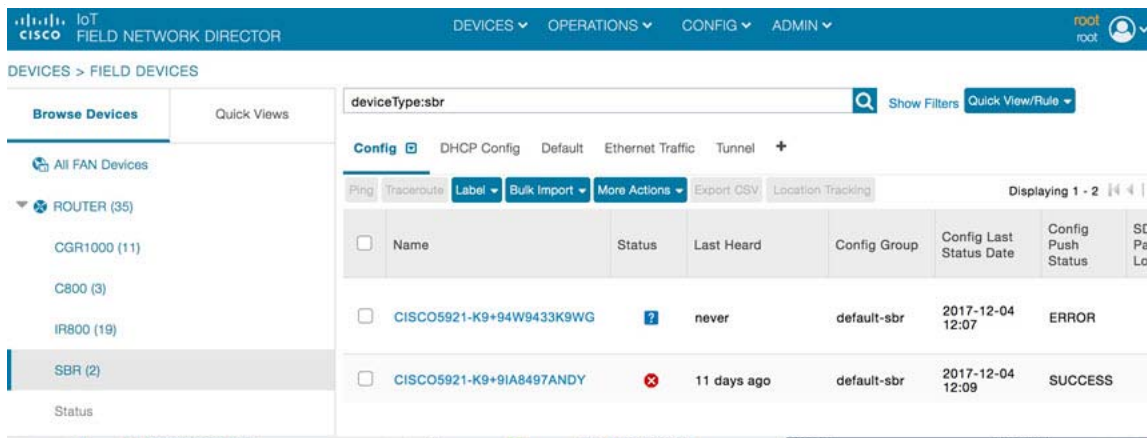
cisco IoT FIELD NETWORK DIRECTOR

DEVICES ⌄ OPERATIONS ⌄ CONFIG ⌄ ADMIN ⌄

root
root

DEVICES > FIELD DEVICES

Browse Devices

Quick Views

All FAN Devices

ROUTER (35)

CGR1000 (11)

C800 (3)

IR800 (19)

SBR (2)

Status

deviceType:sbr

Show Filters

Quick View/Rule

Config

DHCP Config

Default

Ethernet Traffic

Tunnel

+

Ping

Traceroute

Label

Bulk Import

More Actions

Export CSV

Location Tracking

Displaying 1 - 2

| | Name | Status | Last Heard | Config Group | Config Last Status Date | Config Push Status | SD Pa Lo |
|---|---|---|---|---|---|---|---|
| | CISCO5921-K9+94W9433K9WG | ? | never | default-sbr | 2017-12-04 12:07 | ERROR | |
| | CISCO5921-K9+9IA8497ANDY | | 11 days ago | default-sbr | 2017-12-04 12:09 | SUCCESS | |